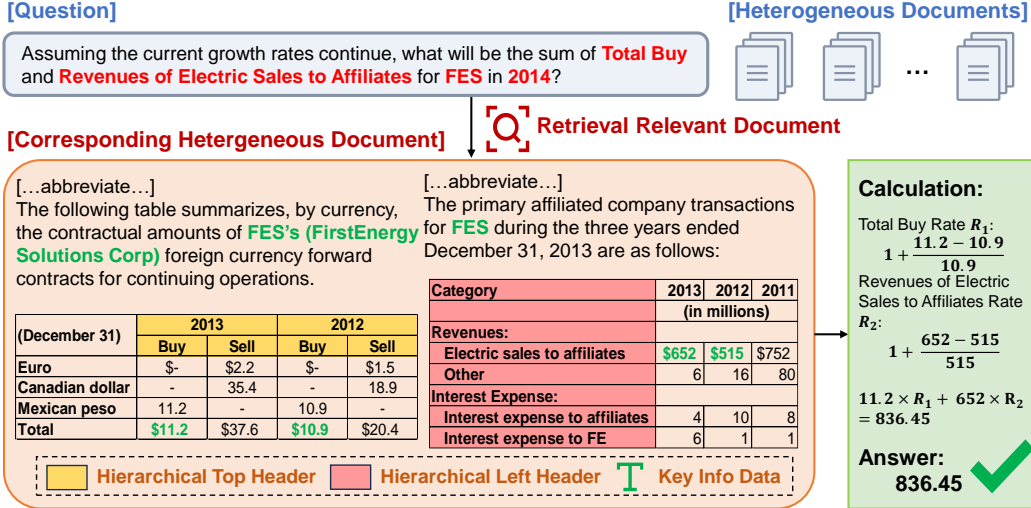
[Question]

[Heterogeneous Documents]

Assuming the current growth rates continue, what will be the sum of Total Buy and Revenues of Electric Sales to Affiliates for FES in 2014?

…

Retrieval Relevant Document

[Corresponding Hetergeneous Document]

[…abbreviate…]
The following table summarizes, by currency, the contractual amounts of FES's (FirstEnergy Solutions Corp) foreign currency forward contracts for continuing operations.

| (December 31) | 2013 | | 2012 | |
|---|---|---|---|---|
| | Buy | Sell | Buy | Sell |
| Euro | $- | $2.2 | $- | $1.5 |
| Canadian dollar | - | 35.4 | - | 18.9 |
| Mexican peso | 11.2 | - | 10.9 | - |
| Total | $11.2 | $37.6 | $10.9 | $20.4 |

[…abbreviate…]
The primary affiliated company transactions for FES during the three years ended December 31, 2013 are as follows:

| Category | 2013 | 2012 | 2011 |
|---|---|---|---|
| | (in millions) | | |
| Revenues: | | | |
| Electric sales to affiliates | $652 | $515 | $752 |
| Other | 6 | 16 | 80 |
| Interest Expense: | | | |
| Interest expense to affiliates | 4 | 10 | 8 |
| Interest expense to FE | 6 | 1 | 1 |

Hierarchical Top Header  Hierarchical Left Header  T Key Info Data

Calculation:
Total Buy Rate $R_1$: $1+\frac{11.2-10.9}{10.9}$
Revenues of Electric Sales to Affiliates Rate $R_2$: $1+\frac{652-515}{515}$
$11.2\times R_1+652\times R_2 = 836.45$

Answer:
836.45